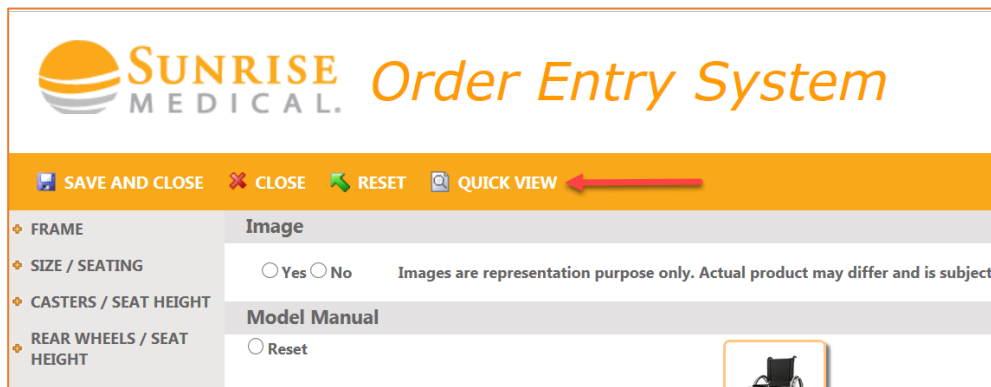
SUNRISE MEDICAL.

Order Entry System

SAVE AND CLOSE CLOSE RESET QUICK VIEW

FRAME

SIZE / SEATING

CASTERS / SEAT HEIGHT

REAR WHEELS / SEAT HEIGHT

Image

Yes No Images are representation purpose only. Actual product may differ and is subject

Model Manual

Reset